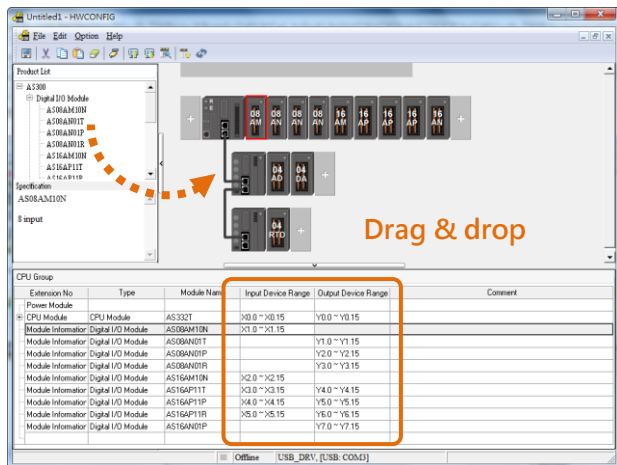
Untitled1 - HWCONFIG

File Edit Option Help

Product List

AS300
Digital I/O Module
AS08AM10N
AS08AN01T
AS08AN01P
AS08AN01R
AS16AM10N
AS16AP11T
AS16AP11P

Specification
AS08AM10N

8 input

08 AM
08 AN
08 AN
08 AN
16 AM
16 AP
16 AP
16 AP
16 AN

04 AD
04 DA

04 RTD

Drag & drop

CPU Group

| Extension No | Type | Module Name | Input Device Range | Output Device Range | Comment |
|---|---|---|---|---|---|
| Power Module | | | | | |
| CPU Module | CPU Module | AS332T | X0.0 ~ X0.15 | Y0.0 ~ Y0.15 | |
| Module Informatior | Digital I/O Module | AS08AM10N | X1.0 ~ X1.15 | | |
| Module Informatior | Digital I/O Module | AS08AN01T | | Y1.0 ~ Y1.15 | |
| Module Informatior | Digital I/O Module | AS08AN01P | | Y2.0 ~ Y2.15 | |
| Module Informatior | Digital I/O Module | AS08AN01R | | Y3.0 ~ Y3.15 | |
| Module Informatior | Digital I/O Module | AS16AM10N | X2.0 ~ X2.15 | | |
| Module Informatior | Digital I/O Module | AS16AP11T | X3.0 ~ X3.15 | Y4.0 ~ Y4.15 | |
| Module Informatior | Digital I/O Module | AS16AP11P | X4.0 ~ X4.15 | Y5.0 ~ Y5.15 | |
| Module Informatior | Digital I/O Module | AS16AP11R | X5.0 ~ X5.15 | Y6.0 ~ Y6.15 | |
| Module Informatior | Digital I/O Module | AS16AN01P | | Y7.0 ~ Y7.15 | |

Offline | USB_DRV, [USB: COM3]